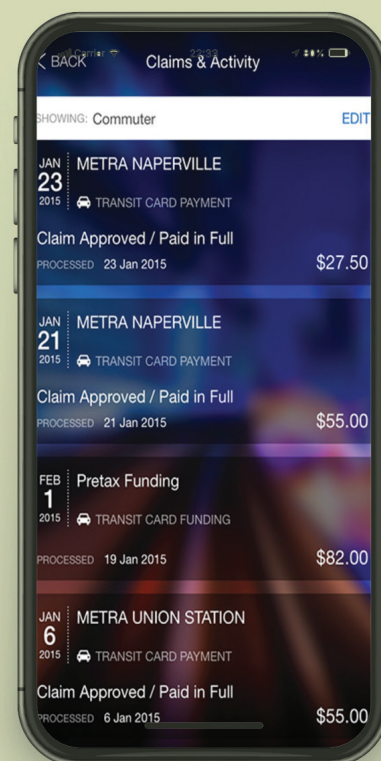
Carrier 22:22 80%

< BACK Claims & Activity

SHOWING: Commuter EDIT

JAN 23 2015 METRA NAPERVILLE
TRANSIT CARD PAYMENT
Claim Approved / Paid in Full
PROCESSED 23 Jan 2015 $27.50

JAN 21 2015 METRA NAPERVILLE
TRANSIT CARD PAYMENT
Claim Approved / Paid in Full
PROCESSED 21 Jan 2015 $55.00

FEB 1 2015 Pretax Funding
TRANSIT CARD FUNDING
PROCESSED 19 Jan 2015 $82.00

JAN 6 2015 METRA UNION STATION
TRANSIT CARD PAYMENT
Claim Approved / Paid in Full
PROCESSED 6 Jan 2015 $55.00